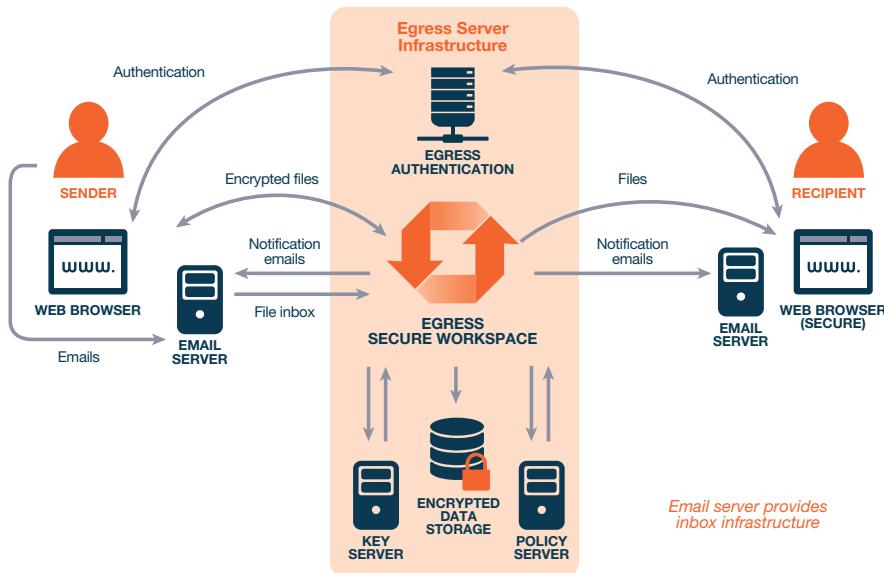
Egress Server Infrastructure

Authentication

Authentication

EGRESS AUTHENTICATION

SENDER

RECIPIENT

Encrypted files

Files

www.

www.

Notification emails

Notification emails

WEB BROWSER

File inbox

EMAIL SERVER

EGRESS SECURE WORKSPACE

EMAIL SERVER

WEB BROWSER (SECURE)

Emails

KEY SERVER

ENCRYPTED DATA STORAGE

POLICY SERVER

Email server provides inbox infrastructure